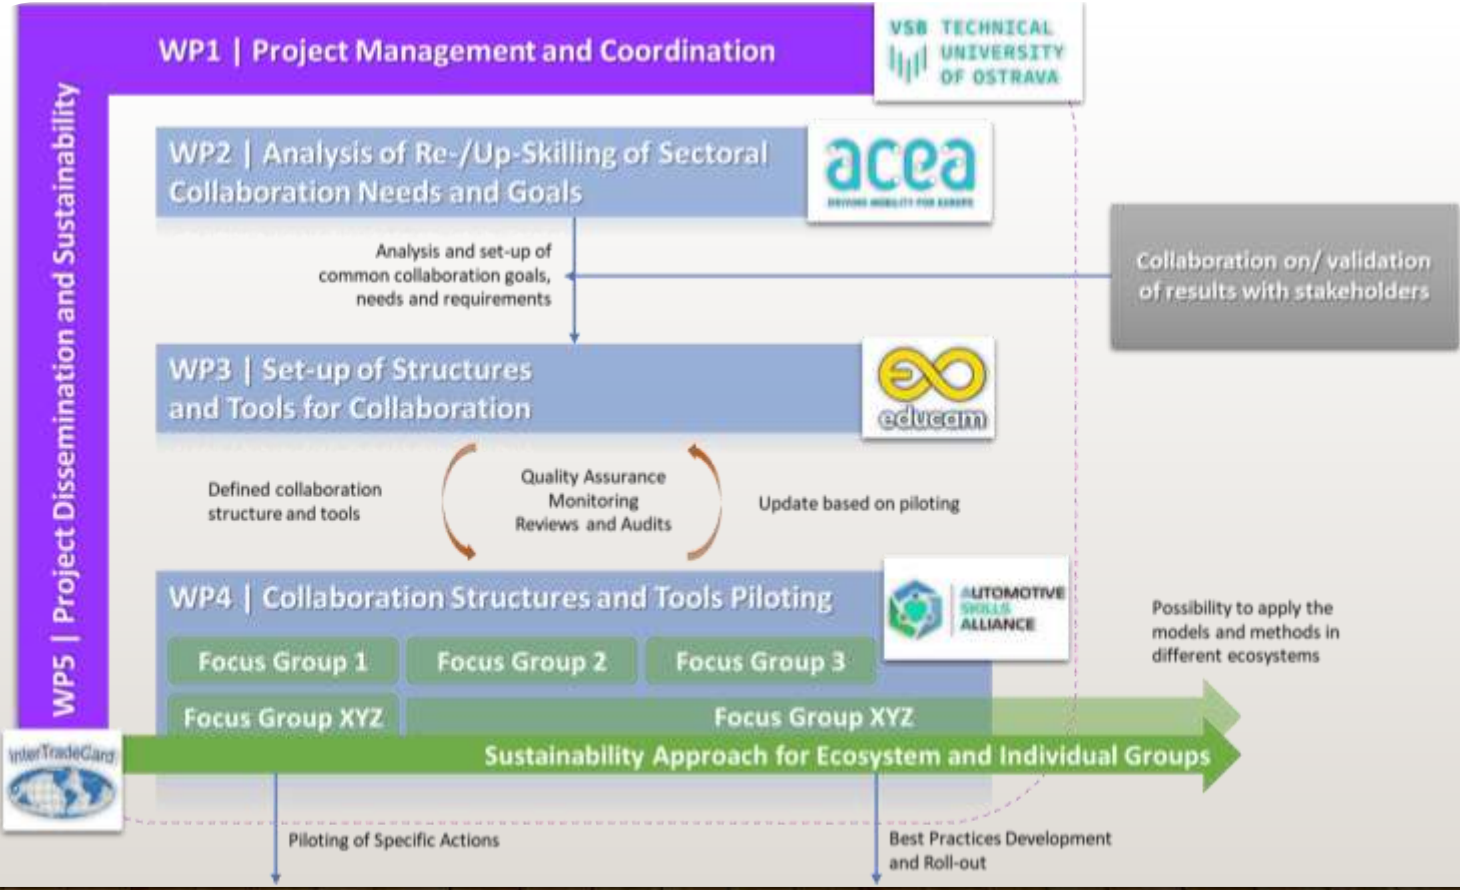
WP1 | Project Management and Coordination

VSB TECHNICAL UNIVERSITY OF OSTRAVA

WP5 | Project Dissemination and Sustainability

WP2 | Analysis of Re-/Up-Skilling of Sectoral Collaboration Needs and Goals

acea
DRIVING MOBILITY FOR EUROPE

Analysis and set-up of common collaboration goals, needs and requirements

Collaboration on/ validation of results with stakeholders

WP3 | Set-up of Structures and Tools for Collaboration

educam

Defined collaboration structure and tools

Quality Assurance
Monitoring
Reviews and Audits

Update based on piloting

WP4 | Collaboration Structures and Tools Piloting

AUTOMOTIVE SKILLS ALLIANCE

Possibility to apply the models and methods in different ecosystems

Focus Group 1

Focus Group 2

Focus Group 3

Focus Group XYZ

Focus Group XYZ

InterTradeCard

Sustainability Approach for Ecosystem and Individual Groups

Piloting of Specific Actions

Best Practices Development and Roll-out